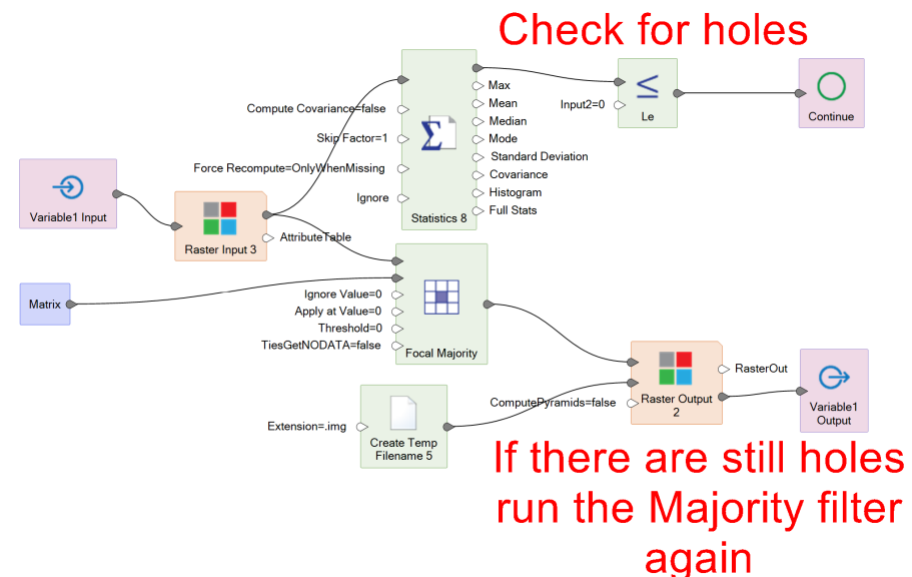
Check for holes

Compute Covariance=false
Skip Factor=1
Force Recompute=OnlyWhenMissing
Ignore
Statistics 8
Max
Mean
Median
Mode
Standard Deviation
Covariance
Histogram
Full Stats
Input2=0
Le
Continue
Variable1 Input
Raster Input 3
AttributeTable
Matrix
Ignore Value=0
Apply at Value=0
Threshold=0
TiesGetNODATA=false
Focal Majority
RasterOut
ComputePyramids=false
Raster Output 2
Variable1 Output
Extension=.img
Create Temp Filename 5

If there are still holes run the Majority filter again